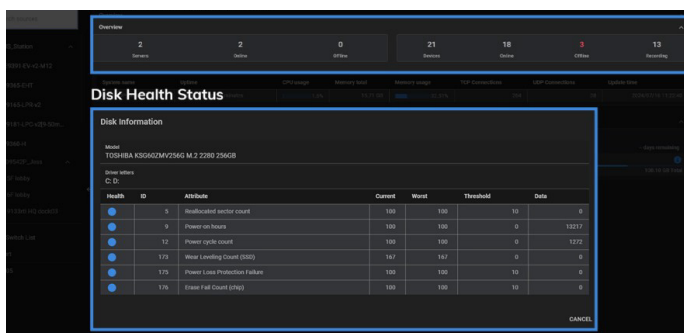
Overview

2 Servers
2 Online
0 Offline
21 Devices
18 Online
3 Offline
13 Recording

Disk Health Status

Disk Information

Model
TOSHIBA KSG60ZMV256G M.2 2280 256GB

Drive letters
C: D:

| Health | ID | Attribute | Current | Worst | Threshold | Data |
|---|---|---|---|---|---|---|
| | 5 | Reallocated sector count | 100 | 100 | 10 | 0 |
| | 9 | Power-on hours | 100 | 100 | 0 | 13217 |
| | 12 | Power cycle count | 100 | 100 | 0 | 1272 |
| | 173 | Wear Leveling Count (SSD) | 167 | 167 | 0 | 0 |
| | 175 | Power Loss Protection Failure | 100 | 100 | 10 | 0 |
| | 176 | Erase Fail Count (chip) | 100 | 100 | 10 | 0 |

CANCEL